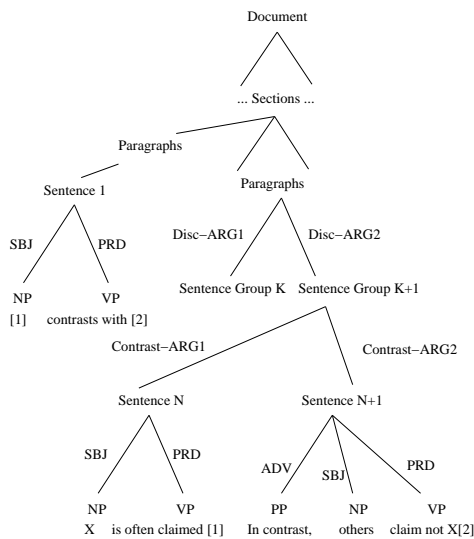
Document

... Sections ...

Paragraphs

Sentence 1

SBJ

PRD

NP
[1]

VP
contrasts with [2]

Paragraphs

Disc−ARG1

Disc−ARG2

Sentence Group K

Sentence Group K+1

Contrast−ARG1

Contrast−ARG2

Sentence N

Sentence N+1

SBJ

PRD

NP
X

VP
is often claimed [1]

ADV

SBJ

PRD

PP
In contrast,

NP
others

VP
claim not X[2]